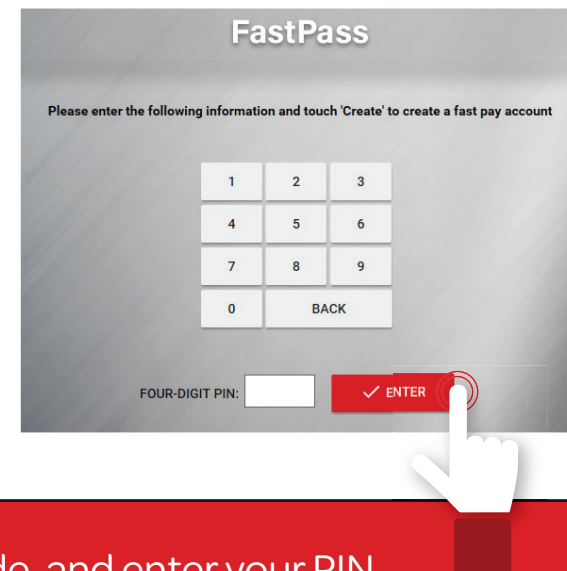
FastPass

Please enter the following information and touch 'Create' to create a fast pay account

| 1 | 2 | 3 |
|---|---|---|
| 4 | 5 | 6 |
| 7 | 8 | 9 |
| 0 | BACK | |

FOUR-DIGIT PIN:

ENTER

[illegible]de, and enter your PIN